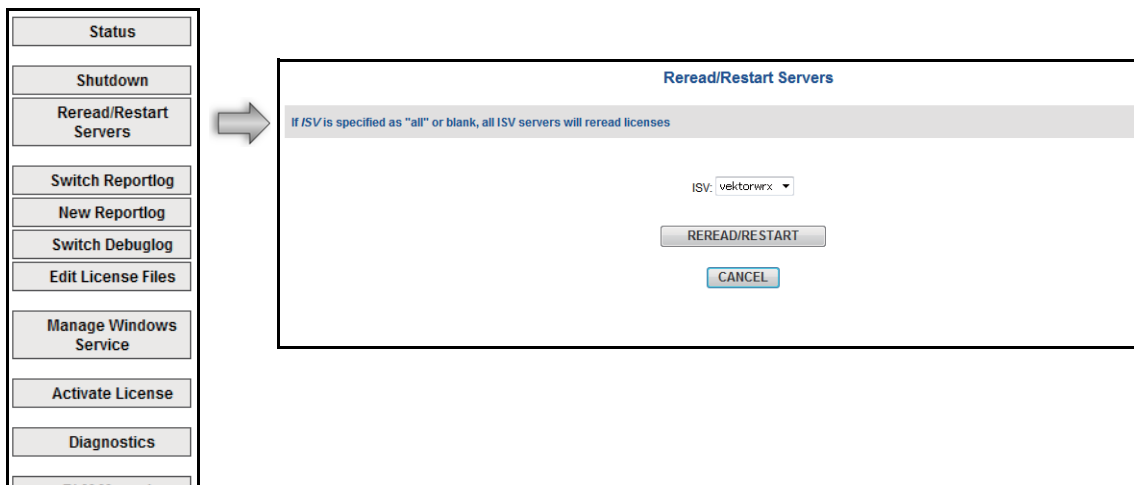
Status

Shutdown

Reread/Restart Servers

Switch Reportlog

New Reportlog

Switch Debuglog

Edit License Files

Manage Windows Service

Activate License

Diagnostics

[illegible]

Reread/Restart Servers

If *ISV* is specified as "all" or blank, all ISV servers will reread licenses

ISV: vektorwrx

REREAD/RESTART

CANCEL